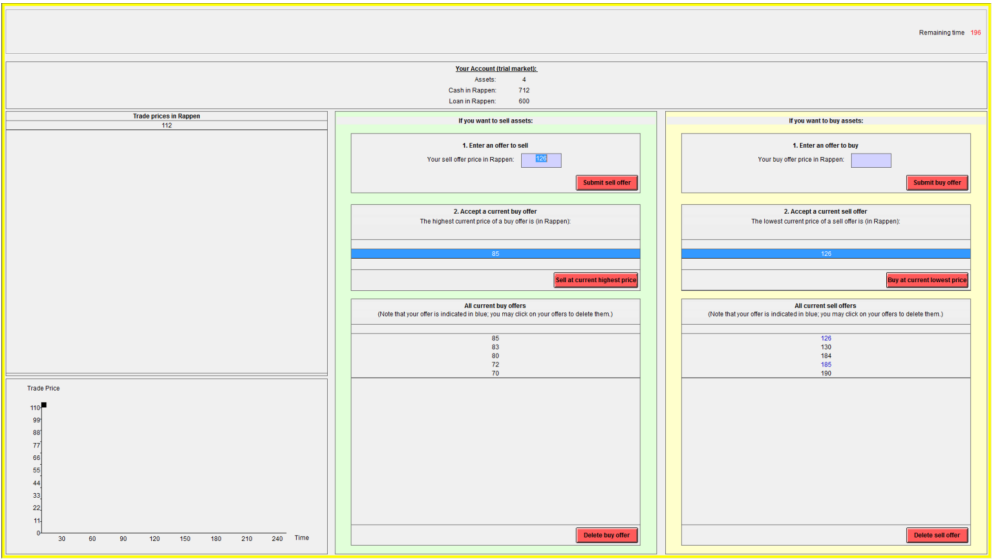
Remaining time 196

Your Account (trial market):
Assets: 4
Cash in Rappen: 712
Loan in Rappen: 600

Trade prices in Rappen
112

Trade Price
110
99
88
77
66
55
44
33
22
11
0
30 60 90 120 150 180 210 240 Time

If you want to sell assets:

1. Enter an offer to sell
Your sell offer price in Rappen: 126
Submit sell offer

2. Accept a current buy offer
The highest current price of a buy offer is (in Rappen):
85
Sell at current highest price

All current buy offers
(Note that your offer is indicated in blue; you may click on your offers to delete them.)
85
83
80
72
70

Delete buy offer

If you want to buy assets:

1. Enter an offer to buy
Your buy offer price in Rappen:
Submit buy offer

2. Accept a current sell offer
The lowest current price of a sell offer is (in Rappen):
126
Buy at current lowest price

All current sell offers
(Note that your offer is indicated in blue; you may click on your offers to delete them.)
126
130
184
185
190

Delete sell offer